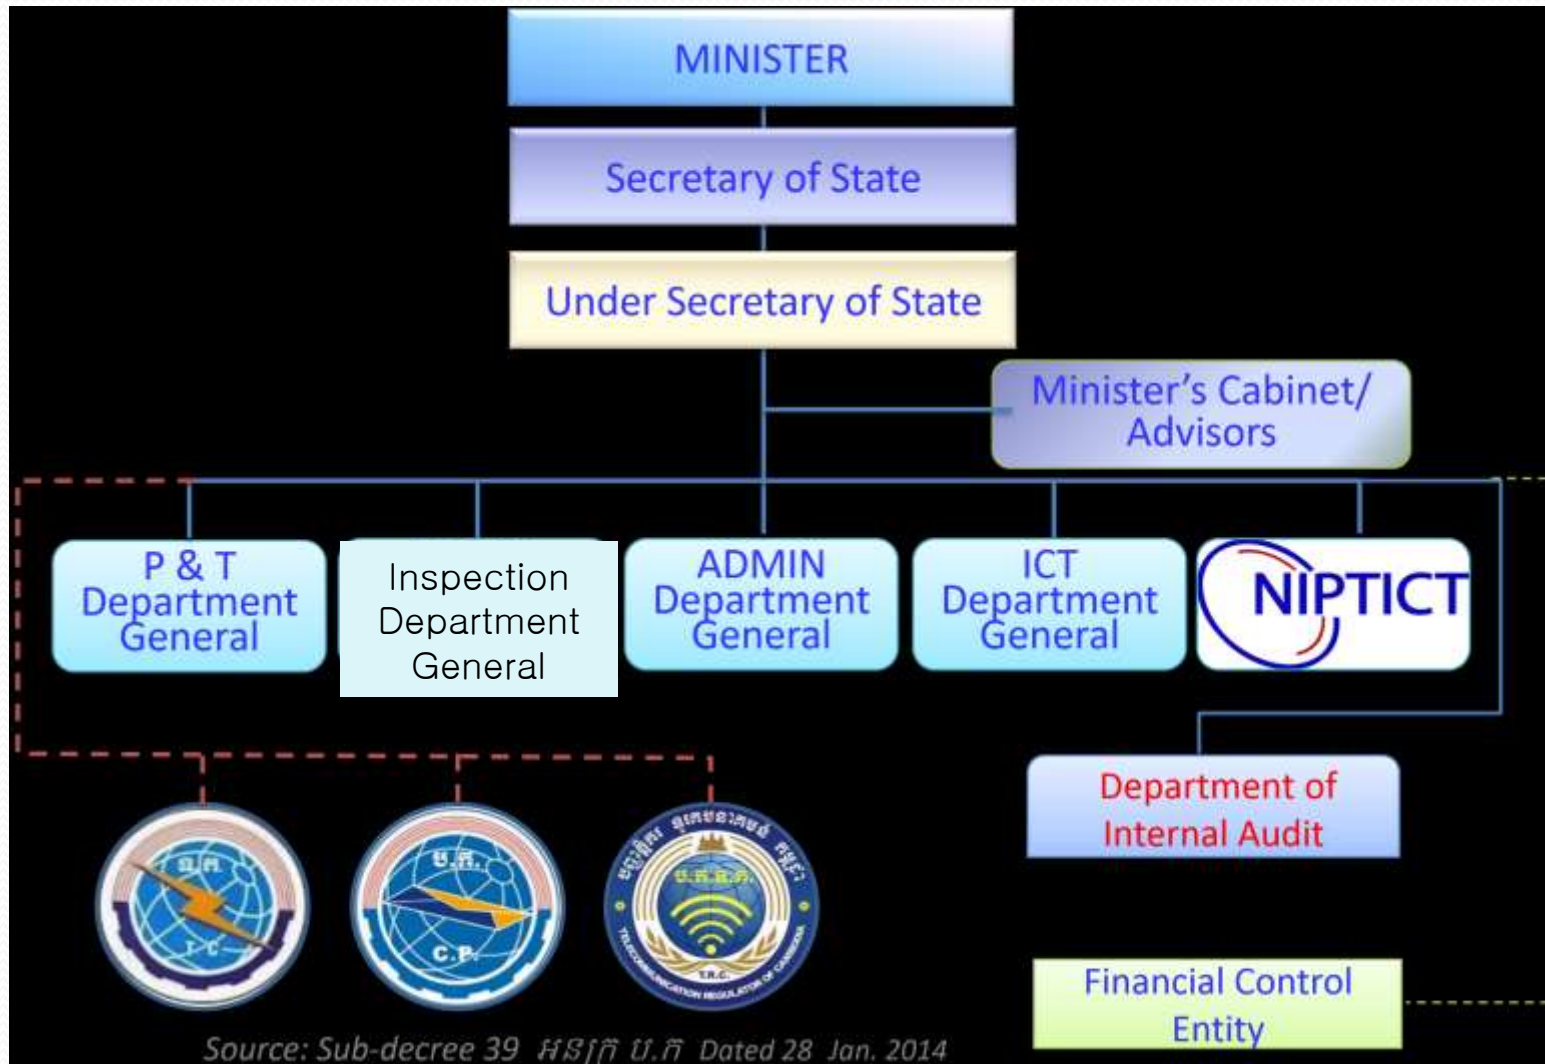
MINISTER

Secretary of State

Under Secretary of State

Minister's Cabinet/ Advisors

P & T Department General

Inspection Department General

ADMIN Department General

ICT Department General

NIPTICT

Department of Internal Audit

T.C

C.P.

T.R.C.

TELECOMMUNICATION REGULATOR OF CAMBODIA

Financial Control Entity

Source: Sub-decree 39 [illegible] Dated 28 Jan. 2014